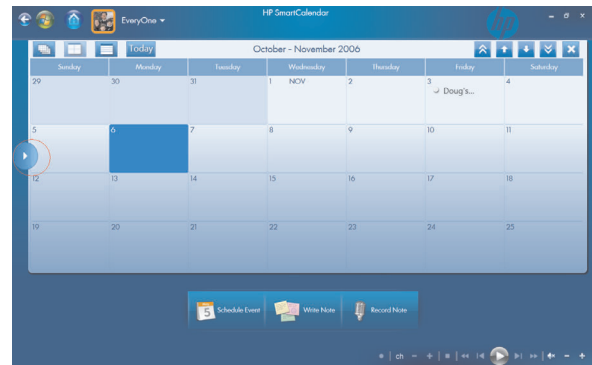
EveryOne

HP SmartCalendar

Today

October - November 2006

| Sunday | Monday | Tuesday | Wednesday | Thursday | Friday | Saturday |
|---|---|---|---|---|---|---|
| 29 | 30 | 31 | 1 NOV | 2 | 3 Doug's... | 4 |
| 5 | 6 | 7 | 8 | 9 | 10 | 11 |
| 12 | 13 | 14 | 15 | 16 | 17 | 18 |
| 19 | 20 | 21 | 22 | 23 | 24 | 25 |

5 Schedule Event

Write Note

Record Note

ch